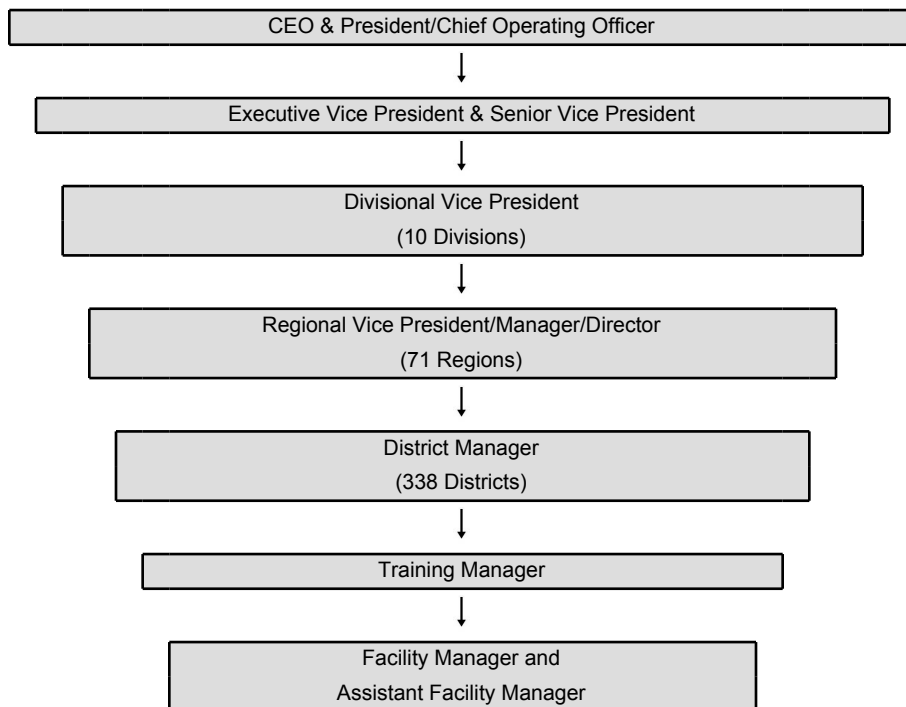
CEO & President/Chief Operating Officer

Executive Vice President & Senior Vice President

Divisional Vice President
(10 Divisions)

Regional Vice President/Manager/Director
(71 Regions)

District Manager
(338 Districts)

Training Manager

Facility Manager and
Assistant Facility Manager